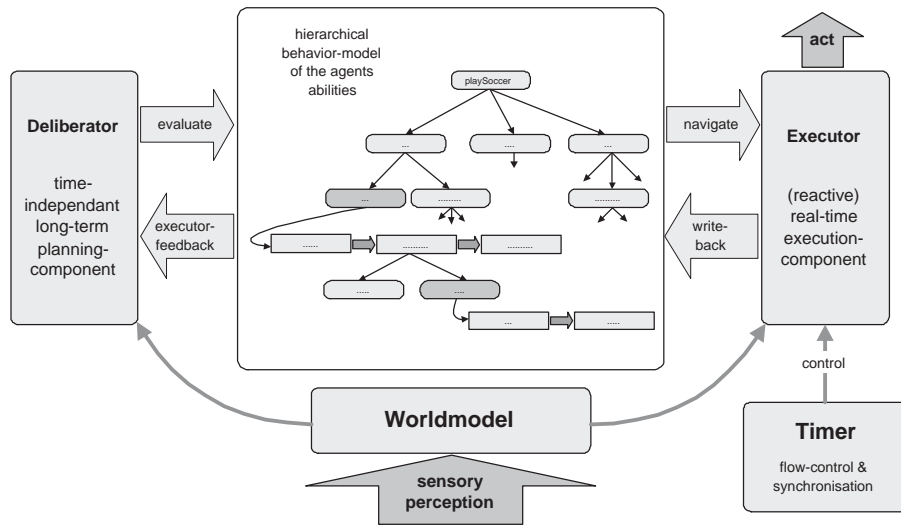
hierarchical behavior-model of the agents abilities

playSoccer

...

....

...

...

..........

..........

......

...........

..........

.....

.....

...

.....

act

Deliberator

time-independant long-term planning-component

evaluate

executor-feedback

navigate

write-back

Executor

(reactive) real-time execution-component

control

Worldmodel

sensory perception

Timer

flow-control & synchronisation